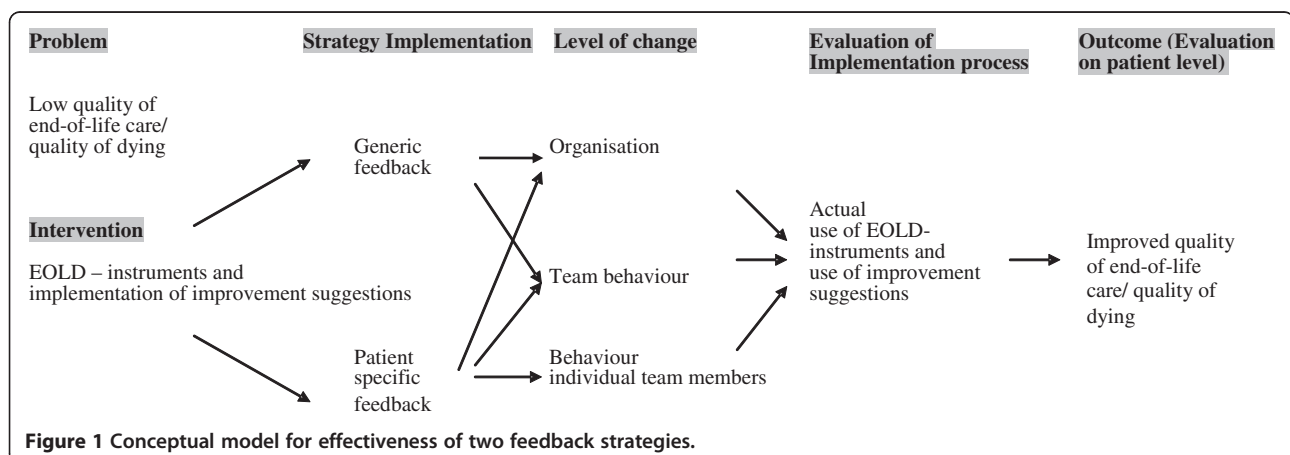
Problem

Strategy Implementation

Level of change

Evaluation of Implementation process

Outcome (Evaluation on patient level)

Low quality of end-of-life care/ quality of dying

Intervention

EOLD – instruments and implementation of improvement suggestions

Generic feedback

Patient specific feedback

Organisation

Team behaviour

Behaviour individual team members

Actual use of EOLD-instruments and use of improvement suggestions

Improved quality of end-of-life care/ quality of dying

Figure 1 Conceptual model for effectiveness of two feedback strategies.